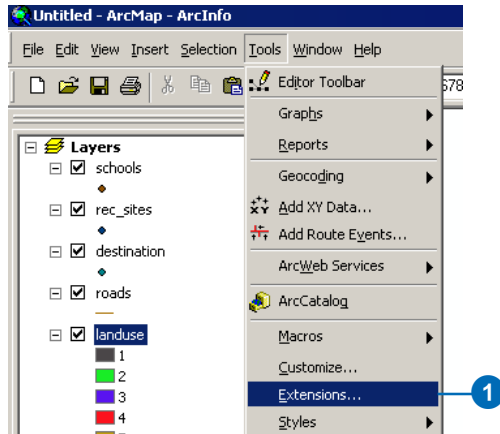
Untitled - ArcMap - ArcInfo

File Edit View Insert Selection Tools Window Help

678

Layers
schools
rec_sites
destination
roads
landuse
1
2
3
4

Editor Toolbar
Graphs
Reports
Geocoding
Add XY Data...
Add Route Events...
ArcWeb Services
ArcCatalog
Macros
Customize...
Extensions...
Styles

1